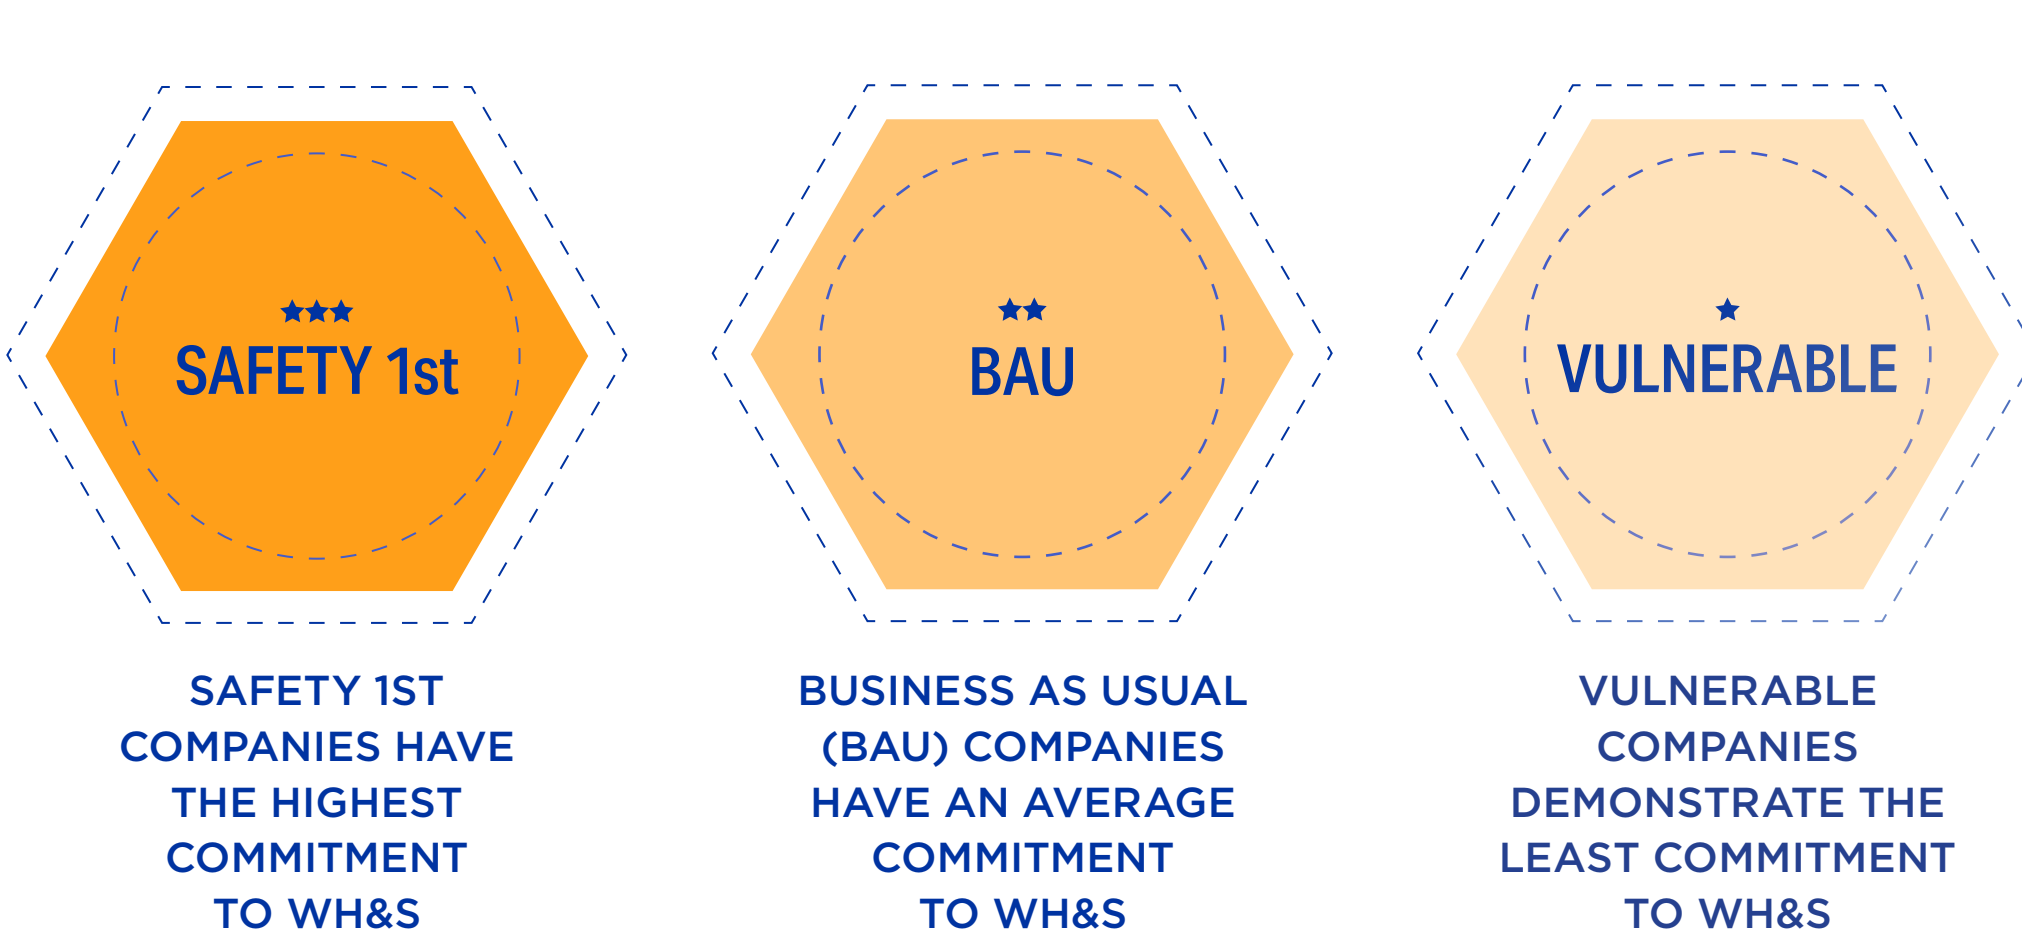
★★★
SAFETY 1st

SAFETY 1ST COMPANIES HAVE THE HIGHEST COMMITMENT TO WH&S

★★
BAU

BUSINESS AS USUAL (BAU) COMPANIES HAVE AN AVERAGE COMMITMENT TO WH&S

★
VULNERABLE

VULNERABLE COMPANIES DEMONSTRATE THE LEAST COMMITMENT TO WH&S